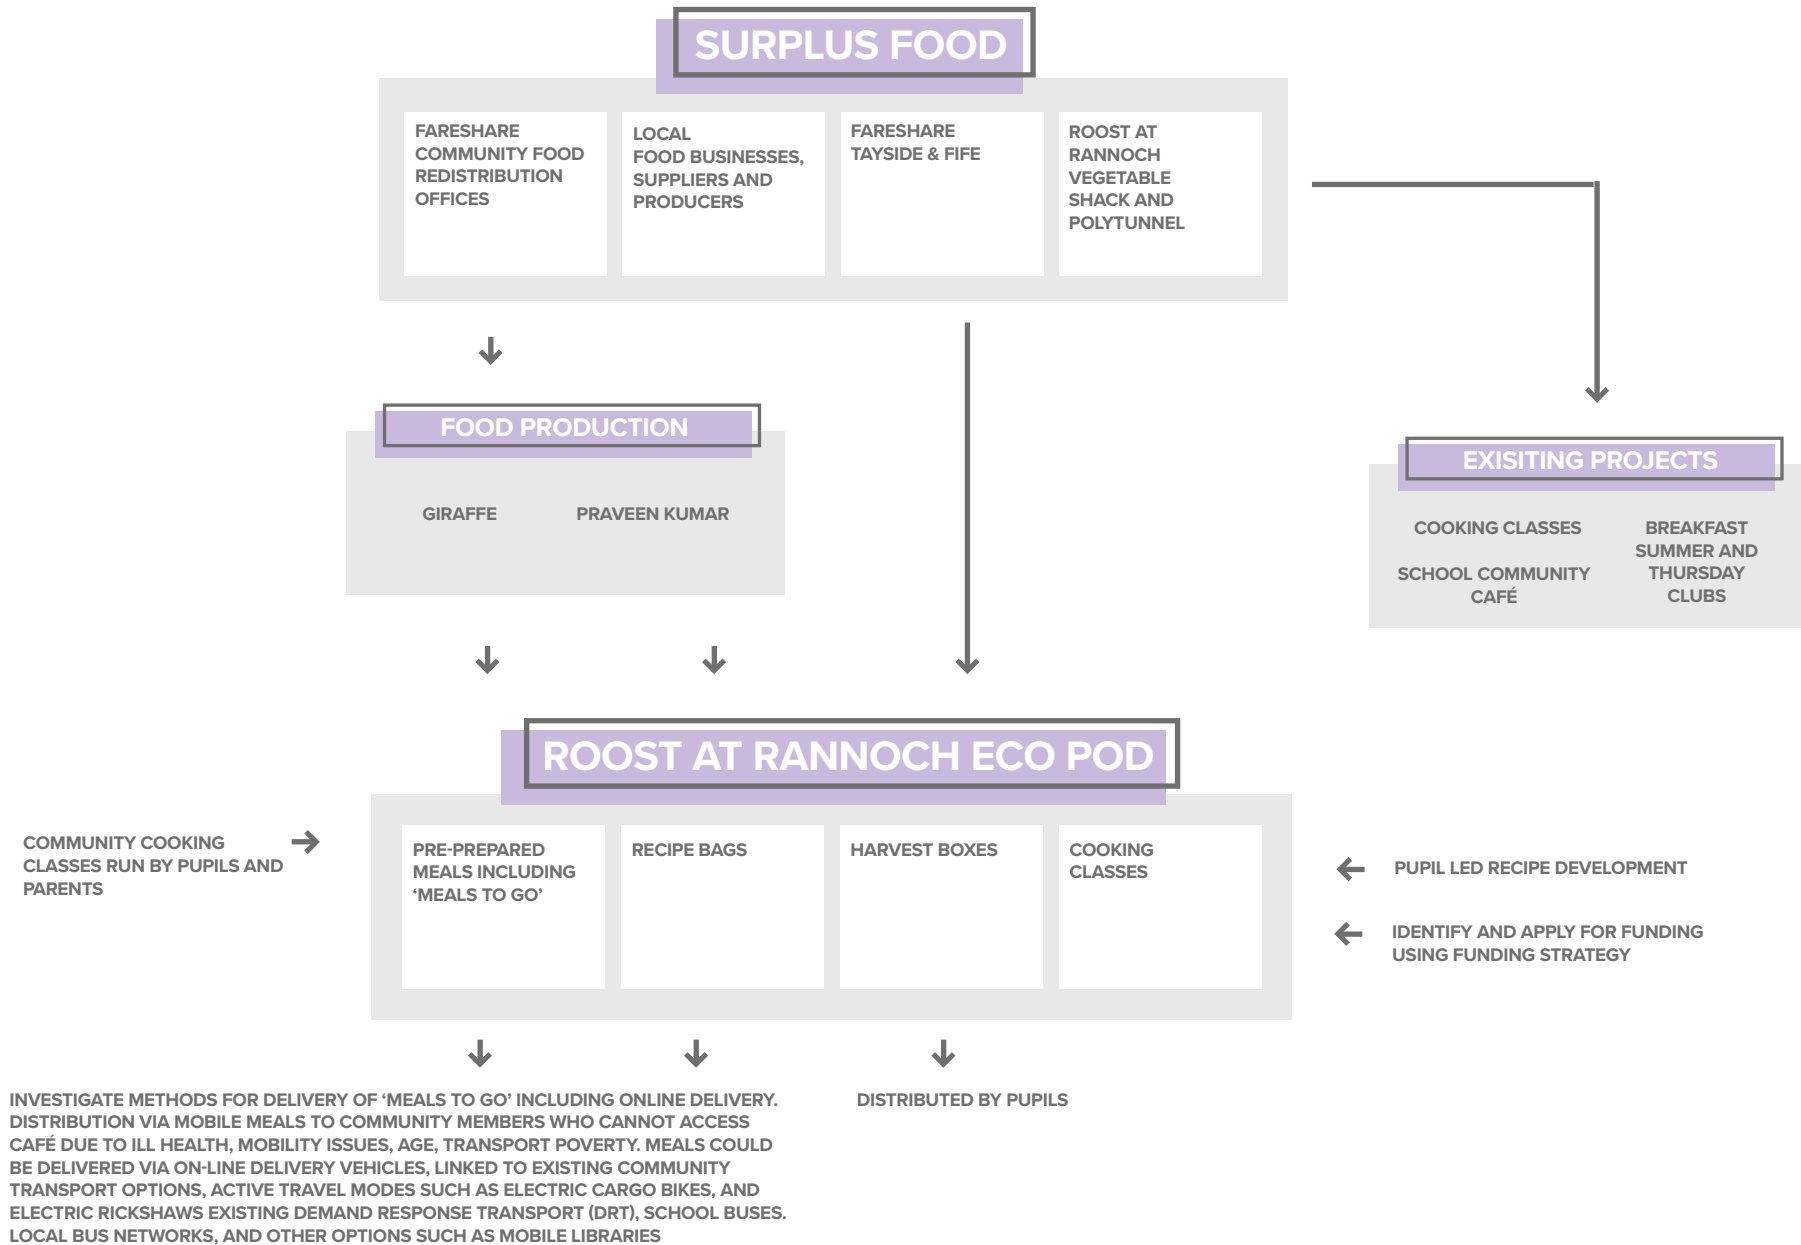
SURPLUS FOOD

FARESHARE COMMUNITY FOOD REDISTRIBUTION OFFICES

LOCAL FOOD BUSINESSES, SUPPLIERS AND PRODUCERS

FARESHARE TAYSIDE & FIFE

ROOST AT RANNOCH VEGETABLE SHACK AND POLYTUNNEL

FOOD PRODUCTION

GIRAFFE

PRAVEEN KUMAR

EXISITING PROJECTS

COOKING CLASSES

SCHOOL COMMUNITY CAFÉ

BREAKFAST SUMMER AND THURSDAY CLUBS

ROOST AT RANNOCH ECO POD

COMMUNITY COOKING CLASSES RUN BY PUPILS AND PARENTS

PRE-PREPARED MEALS INCLUDING ‘MEALS TO GO’

RECIPE BAGS

HARVEST BOXES

COOKING CLASSES

PUPIL LED RECIPE DEVELOPMENT

IDENTIFY AND APPLY FOR FUNDING USING FUNDING STRATEGY

INVESTIGATE METHODS FOR DELIVERY OF ‘MEALS TO GO’ INCLUDING ONLINE DELIVERY. DISTRIBUTION VIA MOBILE MEALS TO COMMUNITY MEMBERS WHO CANNOT ACCESS CAFÉ DUE TO ILL HEALTH, MOBILITY ISSUES, AGE, TRANSPORT POVERTY. MEALS COULD BE DELIVERED VIA ON-LINE DELIVERY VEHICLES, LINKED TO EXISTING COMMUNITY TRANSPORT OPTIONS, ACTIVE TRAVEL MODES SUCH AS ELECTRIC CARGO BIKES, AND ELECTRIC RICKSHAWS EXISTING DEMAND RESPONSE TRANSPORT (DRT), SCHOOL BUSES. LOCAL BUS NETWORKS, AND OTHER OPTIONS SUCH AS MOBILE LIBRARIES

DISTRIBUTED BY PUPILS